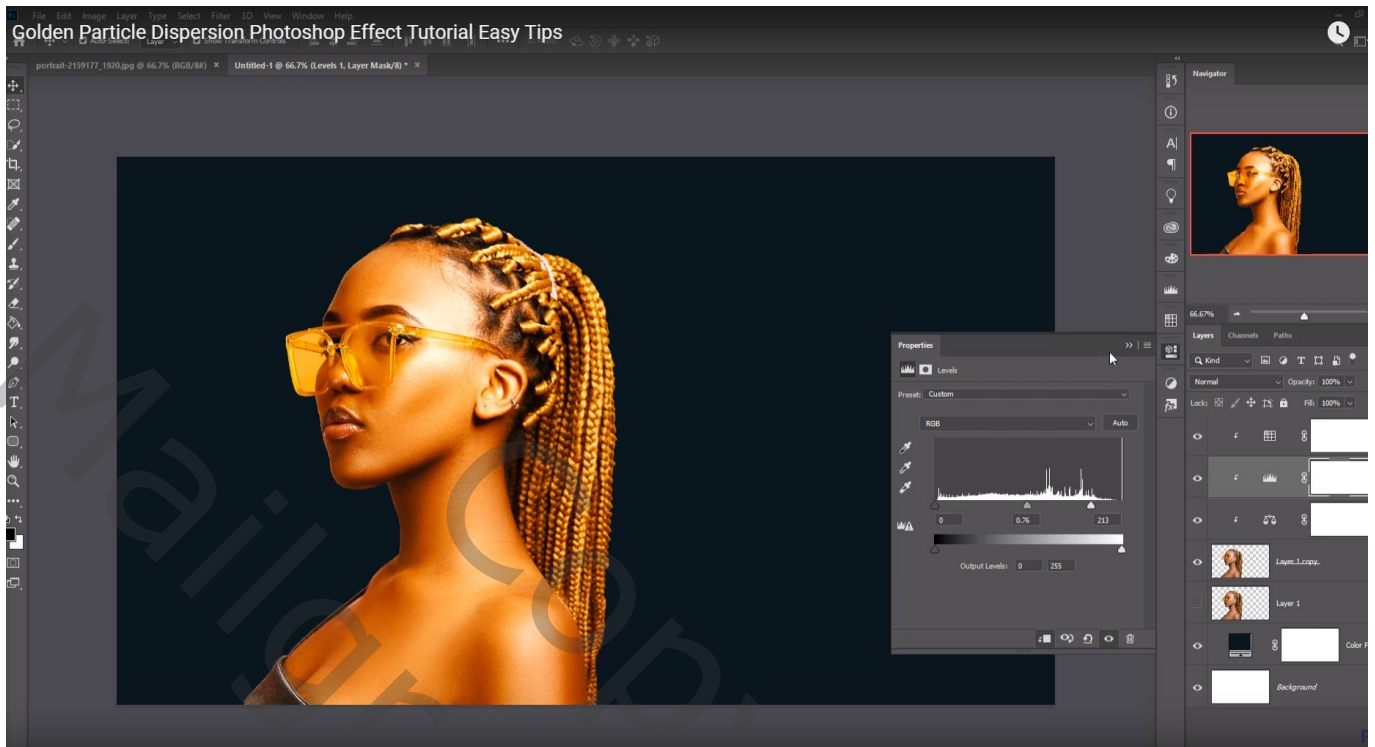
Golden Particle Dispersion Photoshop Effect Tutorial Easy Tips

File Edit Image Layer Type Select Filter 3D View Window Help

Auto-Select: Layer Show Transform Controls

portrait-2159177_1920.jpg @ 66.7% (RGB/8#) ×
Untitled-1 @ 66.7% (Levels 1, Layer Mask/8) * ×

Navigator

66.67%

Layers Channels Paths

Kind

Normal Opacity: 100%

Lock: Fill: 100%

Layer 1 copy

Layer 1

Color F

Background

Properties

Levels

Preset: Custom

RGB Auto

0 0.76 213

Output Levels: 0 255

Mailgn Copy